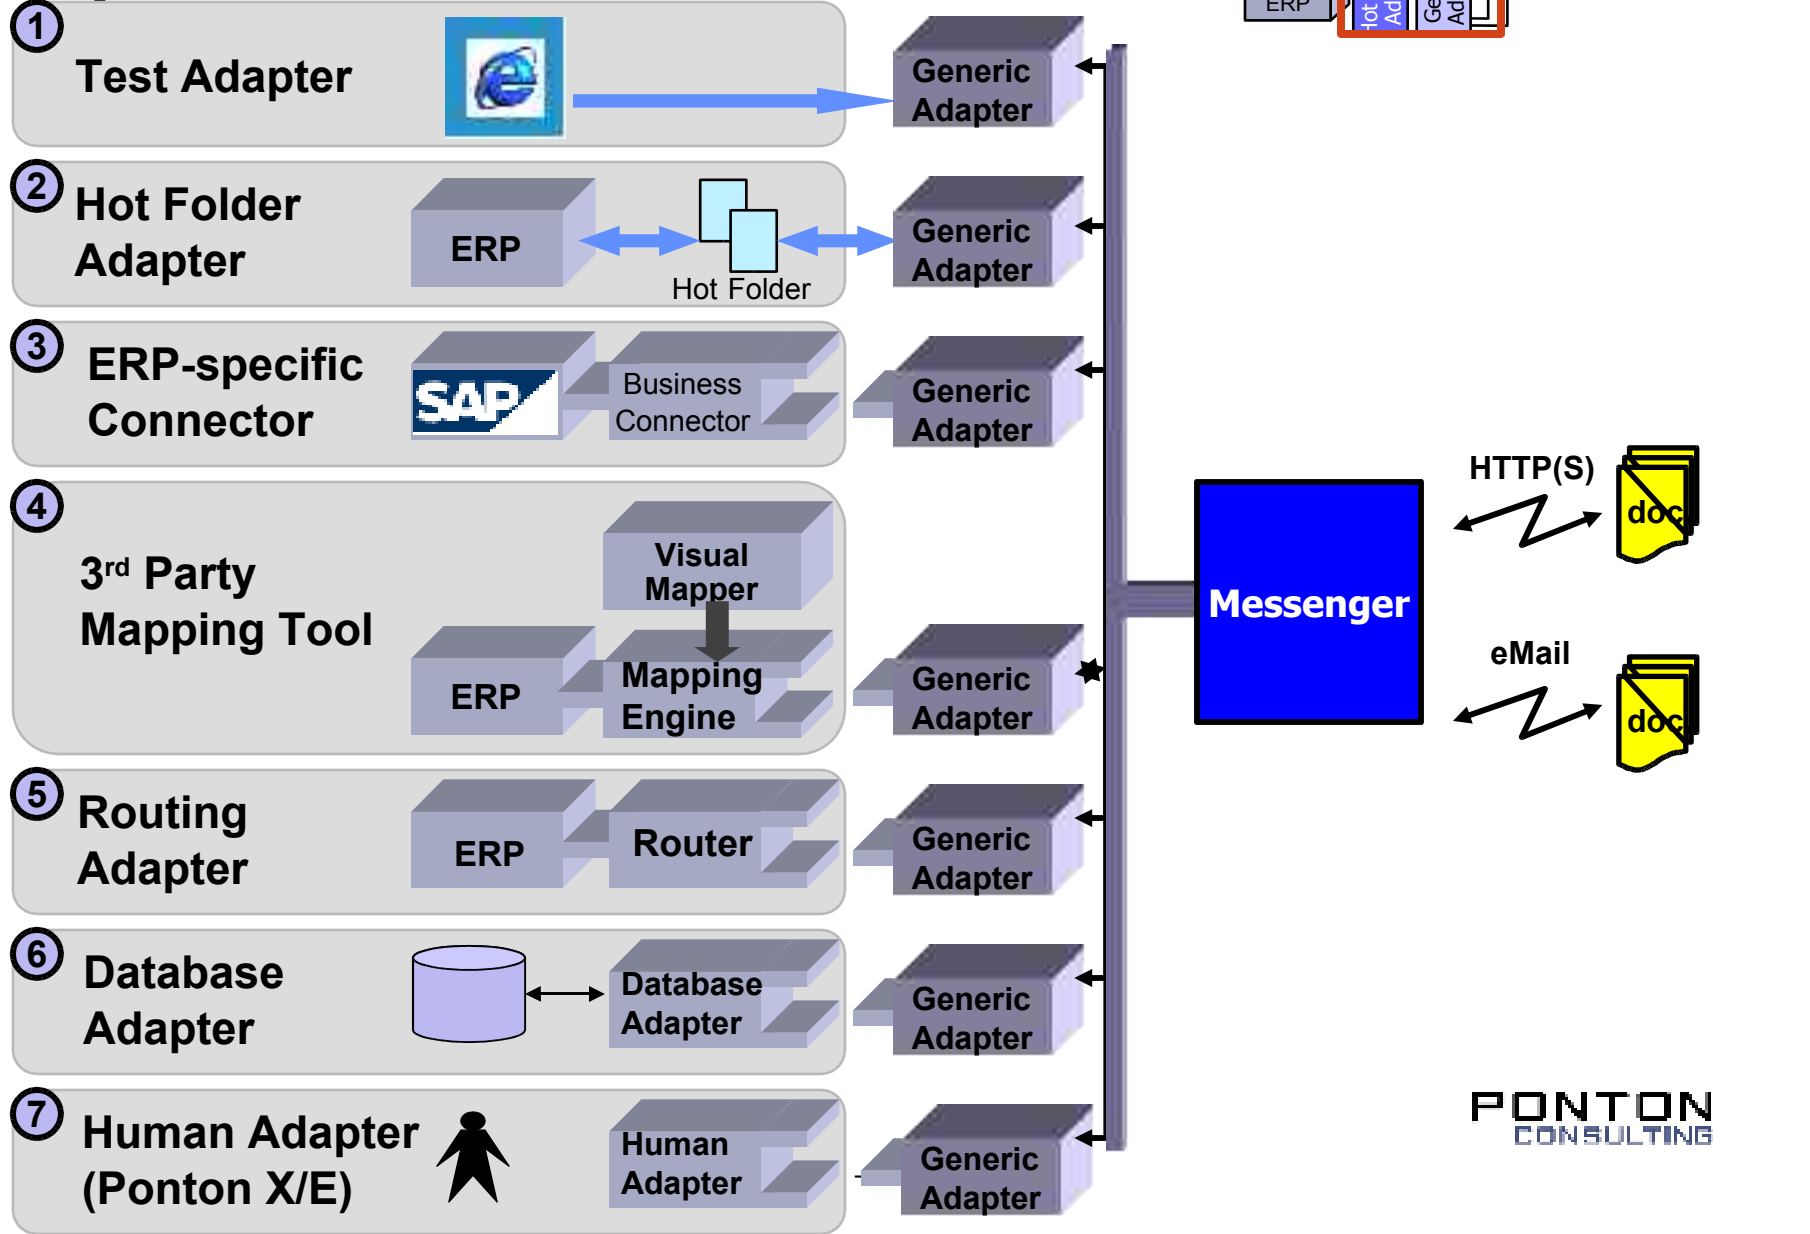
ERP Hot Ad Ge Ad

1 Test Adapter

Generic Adapter

2 Hot Folder Adapter

ERP

Hot Folder

Generic Adapter

3 ERP-specific Connector

SAP

Business Connector

Generic Adapter

4 3rd Party Mapping Tool

Visual Mapper

ERP

Mapping Engine

Generic Adapter

5 Routing Adapter

ERP

Router

Generic Adapter

6 Database Adapter

Database Adapter

Generic Adapter

7 Human Adapter (Ponton X/E)

Human Adapter

Generic Adapter

Messenger

HTTP(S)

doc

eMail

doc

PONTON CONSULTING